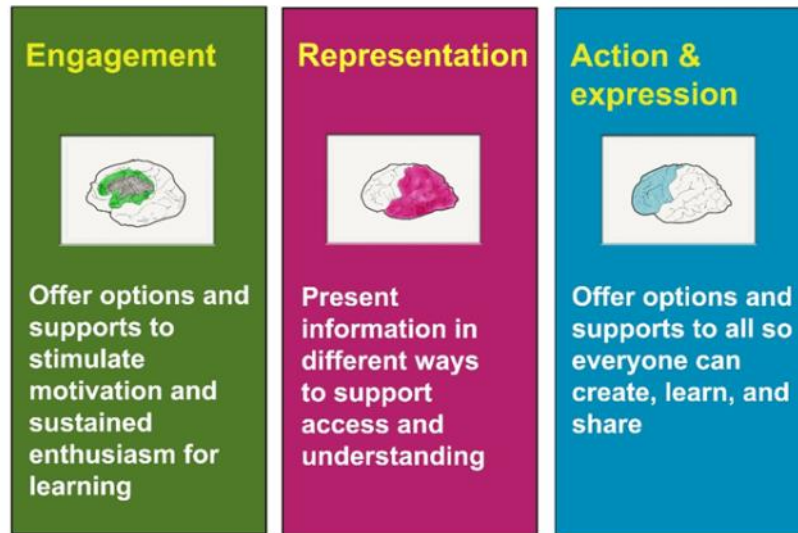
Engagement

Offer options and supports to stimulate motivation and sustained enthusiasm for learning

Representation

Present information in different ways to support access and understanding

Action & expression

Offer options and supports to all so everyone can create, learn, and share